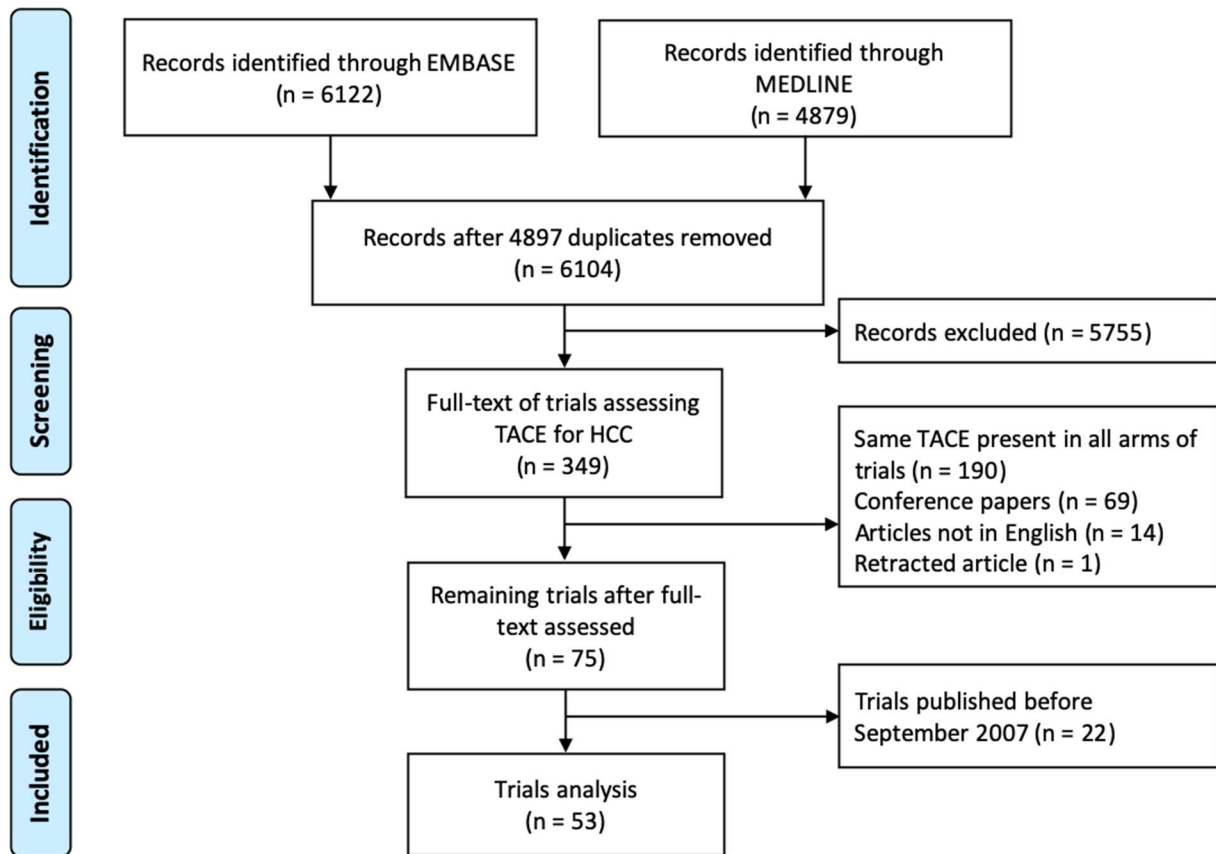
Identification

Records identified through EMBASE
(n = 6122)

Records identified through MEDLINE
(n = 4879)

Records after 4897 duplicates removed
(n = 6104)

Screening

Records excluded (n = 5755)

Full-text of trials assessing TACE for HCC
(n = 349)

Same TACE present in all arms of trials (n = 190)
Conference papers (n = 69)
Articles not in English (n = 14)
Retracted article (n = 1)

Eligibility

Remaining trials after full-text assessed
(n = 75)

Included

Trials published before September 2007 (n = 22)

Trials analysis
(n = 53)